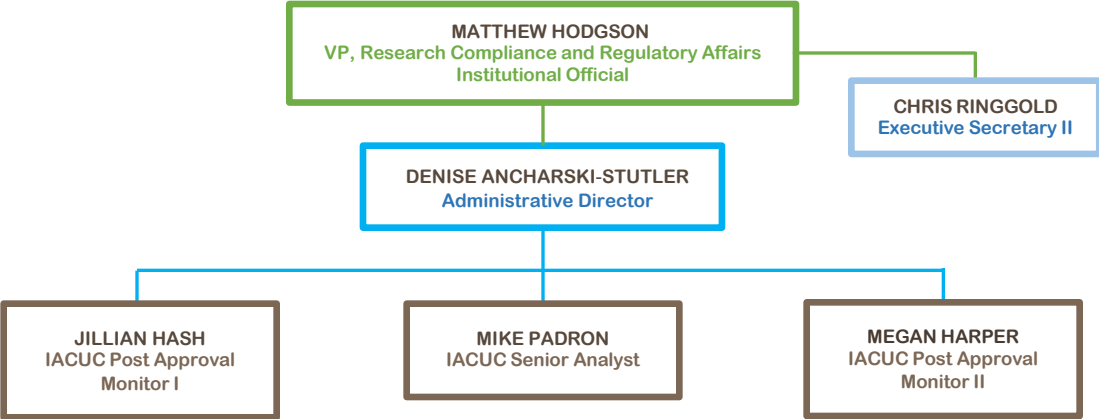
MATTHEW HODGSON
VP, Research Compliance and Regulatory Affairs
Institutional Official

CHRIS RINGGOLD
Executive Secretary II

DENISE ANCHARSKI-STUTLER
Administrative Director

JILLIAN HASH
IACUC Post Approval Monitor I

MIKE PADRON
IACUC Senior Analyst

MEGAN HARPER
IACUC Post Approval Monitor II